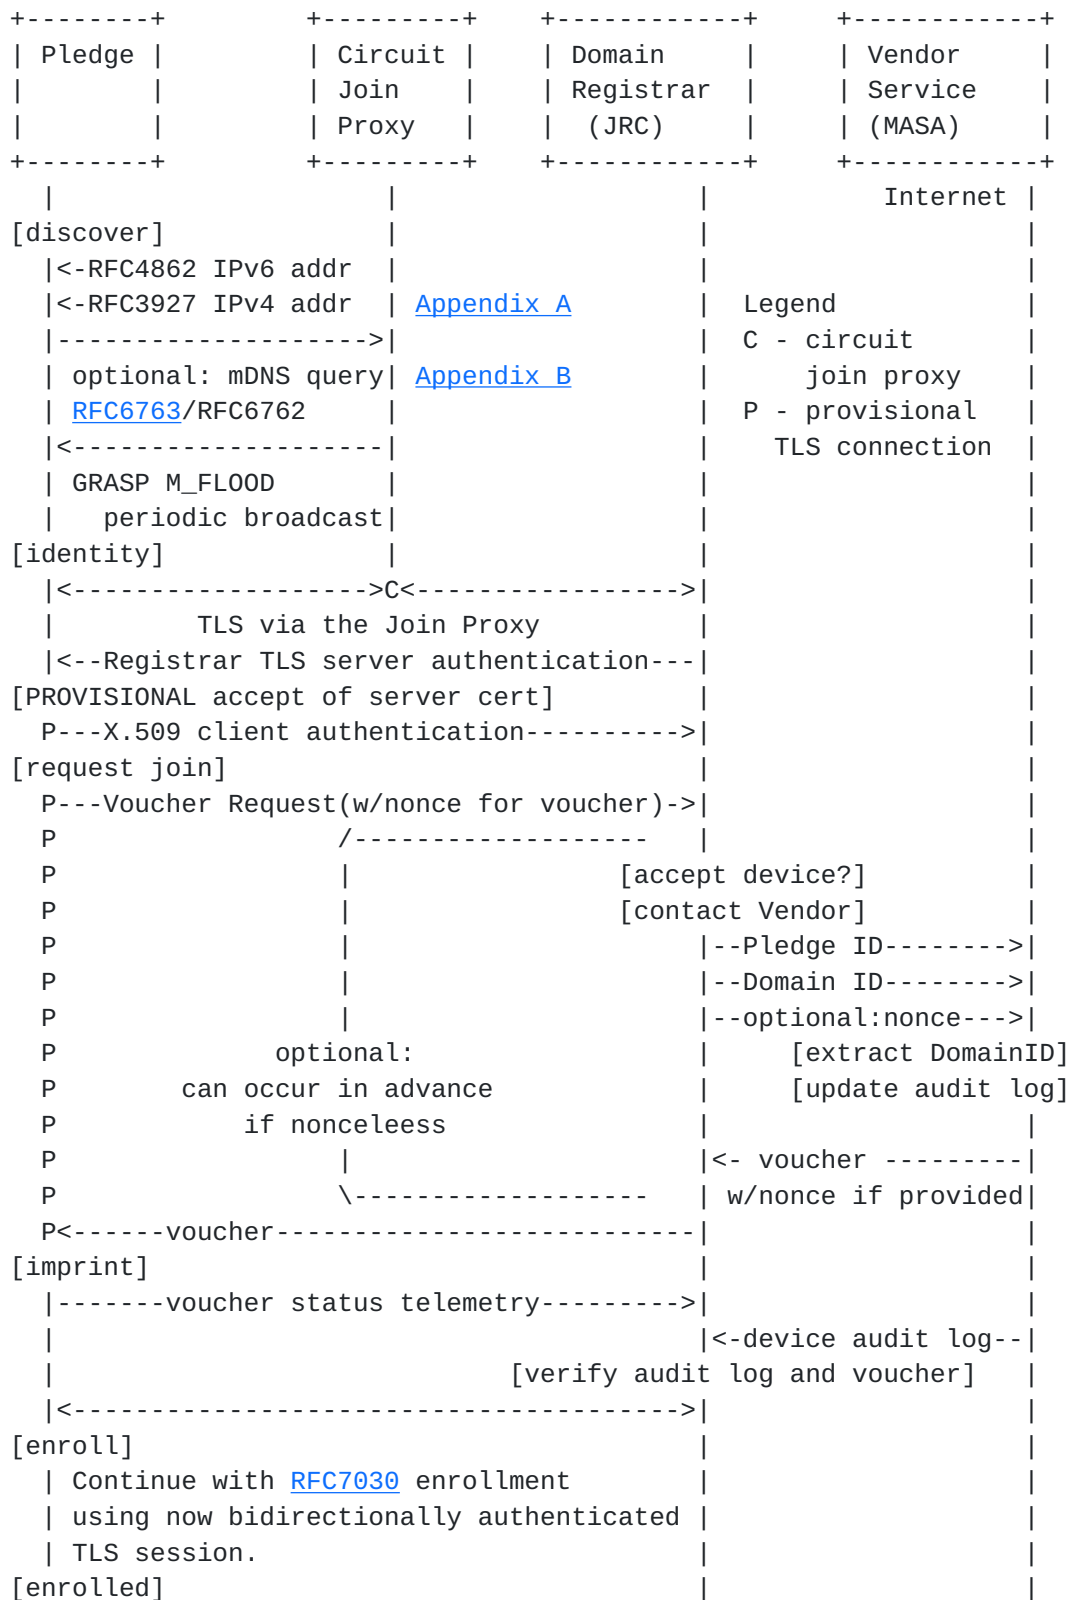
```
+--------+         +---------+    +------------+     +------------+
| Pledge |         | Circuit |    | Domain     |     | Vendor     |
|        |         | Join    |    | Registrar  |     | Service    |
|        |         | Proxy   |    |  (JRC)     |     | (MASA)     |
+--------+         +---------+    +------------+     +------------+
  |                     |                   |           Internet |
[discover]              |                   |                    |
  |<-RFC4862 IPv6 addr  |                   |                    |
  |<-RFC3927 IPv4 addr  | Appendix A        |  Legend            |
  |-------------------->|                   |  C - circuit       |
  | optional: mDNS query| Appendix B        |      join proxy    |
  | RFC6763/RFC6762     |                   |  P - provisional   |
  |<--------------------|                   |    TLS connection  |
  | GRASP M_FLOOD       |                   |                    |
  |   periodic broadcast|                   |                    |
[identity]              |                   |                    |
  |<------------------->C<----------------->|                    |
  |         TLS via the Join Proxy          |                    |
  |<--Registrar TLS server authentication---|                    |
[PROVISIONAL accept of server cert]         |                    |
  P---X.509 client authentication---------->|                    |
[request join]                              |                    |
  P---Voucher Request(w/nonce for voucher)->|                    |
  P                  /-------------------   |                    |
  P                  |               [accept device?]            |
  P                  |               [contact Vendor]            |
  P                  |                      |--Pledge ID-------->|
  P                  |                      |--Domain ID-------->|
  P                  |                      |--optional:nonce--->|
  P              optional:                  |     [extract DomainID]
  P        can occur in advance             |     [update audit log]
  P            if nonceleess                |                    |
  P                  |                      |<- voucher ---------|
  P                  \-------------------   | w/nonce if provided|
  P<------voucher---------------------------|                    |
[imprint]                                   |                    |
  |-------voucher status telemetry--------->|                    |
  |                                         |<-device audit log--|
  |                             [verify audit log and voucher]   |
  |<--------------------------------------->|                    |
[enroll]                                    |                    |
  | Continue with RFC7030 enrollment        |                    |
  | using now bidirectionally authenticated |                    |
  | TLS session.                            |                    |
[enrolled]                                  |                    |
```